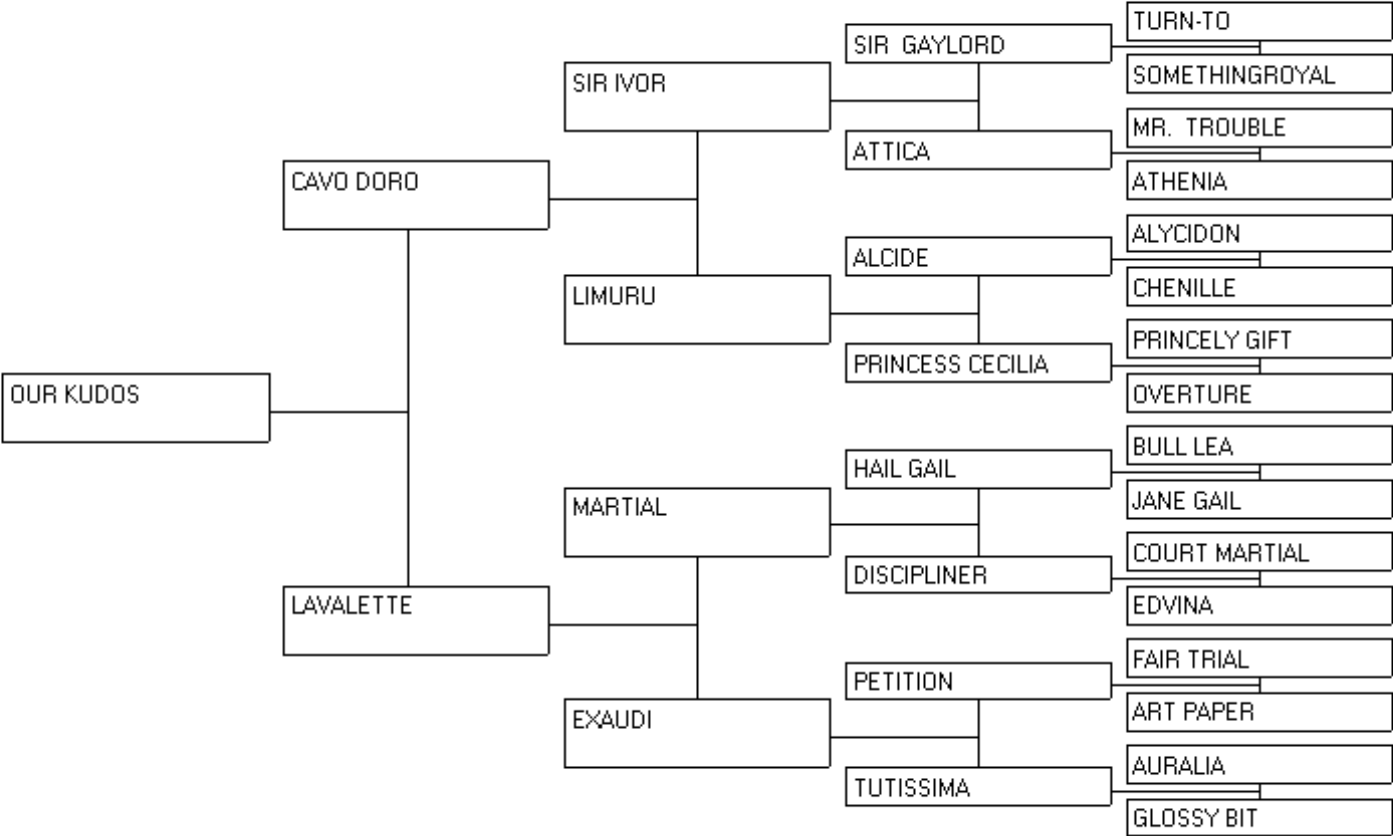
OUR KUDOS

CAVO DORO

SIR IVOR

SIR GAYLORD

TURN-TO

SOMETHINGROYAL

ATTICA

MR. TROUBLE

ATHENIA

LIMURU

ALCIDE

ALYCIDON

CHENILLE

PRINCESS CECILIA

PRINCELY GIFT

OVERTURE

LAVALETTE

MARTIAL

HAIL GAIL

BULL LEA

JANE GAIL

DISCIPLINER

COURT MARTIAL

EDVINA

EXAUDI

PETITION

FAIR TRIAL

ART PAPER

TUTISSIMA

AURALIA

GLOSSY BIT